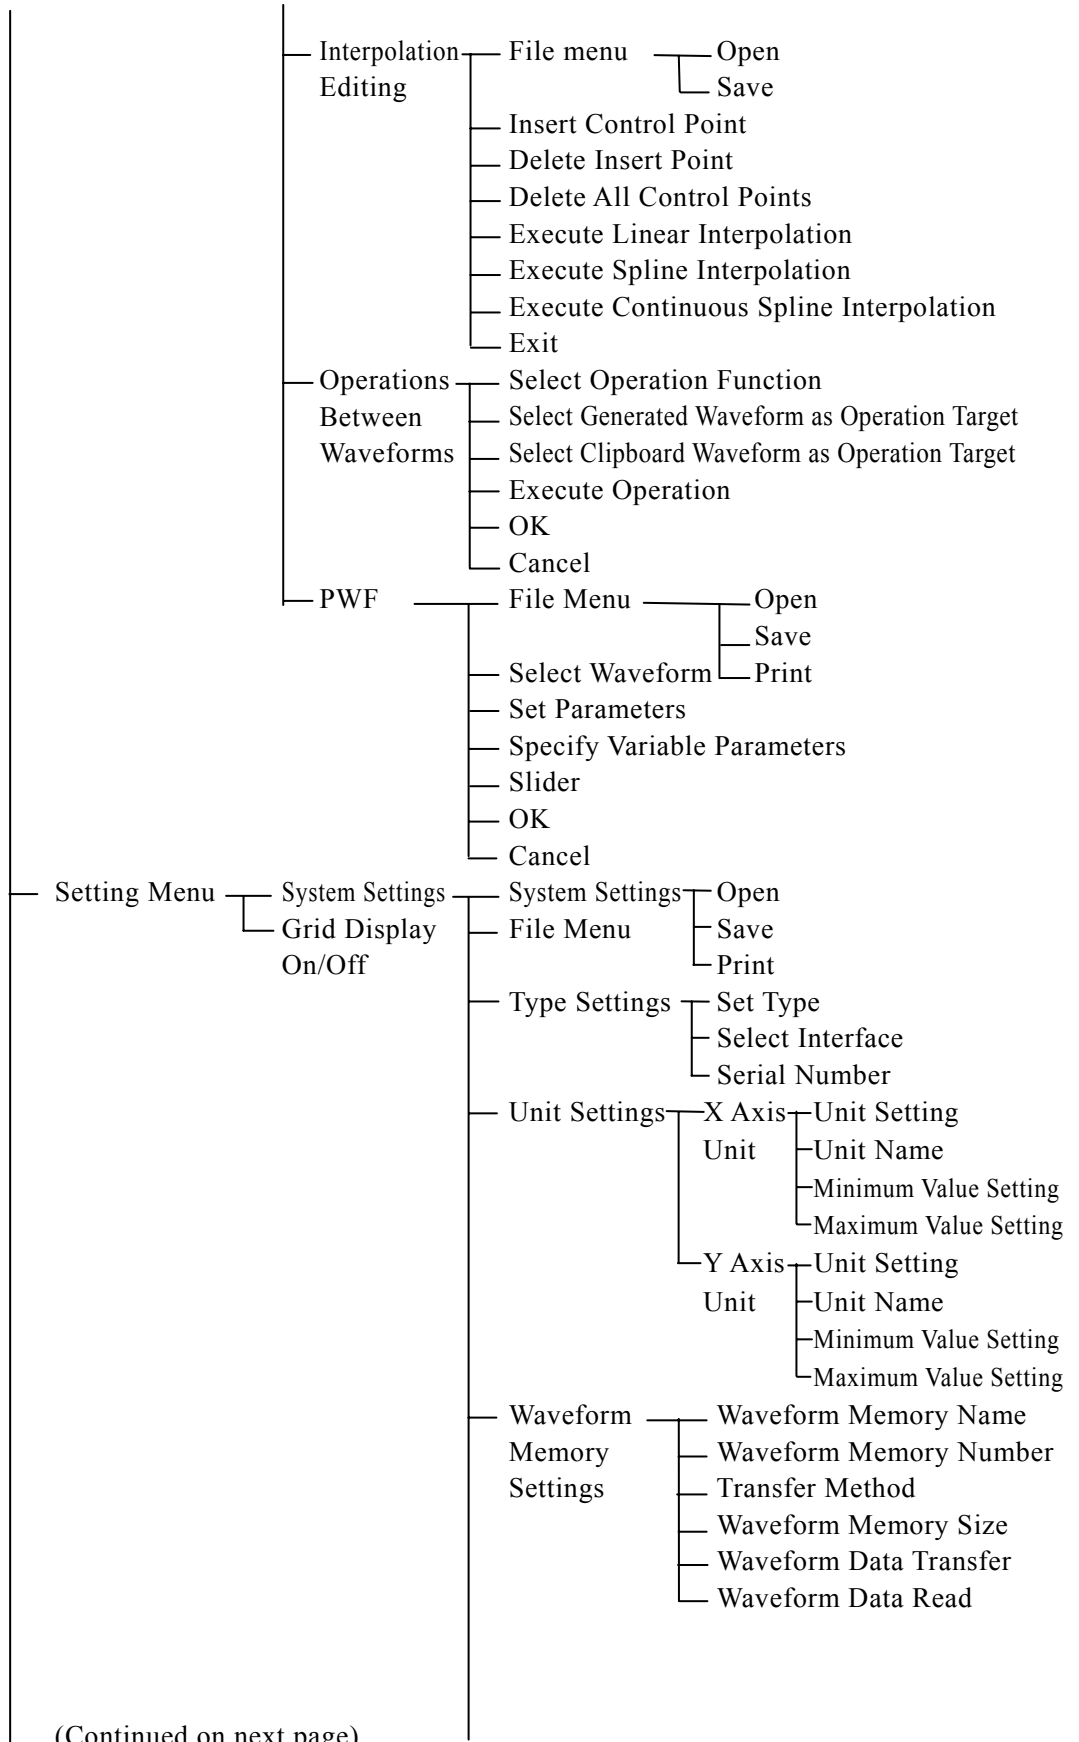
Interpolation Editing
File menu
Open
Save
Insert Control Point
Delete Insert Point
Delete All Control Points
Execute Linear Interpolation
Execute Spline Interpolation
Execute Continuous Spline Interpolation
Exit

Operations Between Waveforms
Select Operation Function
Select Generated Waveform as Operation Target
Select Clipboard Waveform as Operation Target
Execute Operation
OK
Cancel

PWF
File Menu
Open
Save
Print
Select Waveform
Set Parameters
Specify Variable Parameters
Slider
OK
Cancel

Setting Menu
System Settings
Grid Display On/Off
System Settings
Open
Save
Print
File Menu
Type Settings
Set Type
Select Interface
Serial Number
Unit Settings
X Axis Unit
Unit Setting
Unit Name
Minimum Value Setting
Maximum Value Setting
Y Axis Unit
Unit Setting
Unit Name
Minimum Value Setting
Maximum Value Setting
Waveform Memory Settings
Waveform Memory Name
Waveform Memory Number
Transfer Method
Waveform Memory Size
Waveform Data Transfer
Waveform Data Read

(Continued on next page)